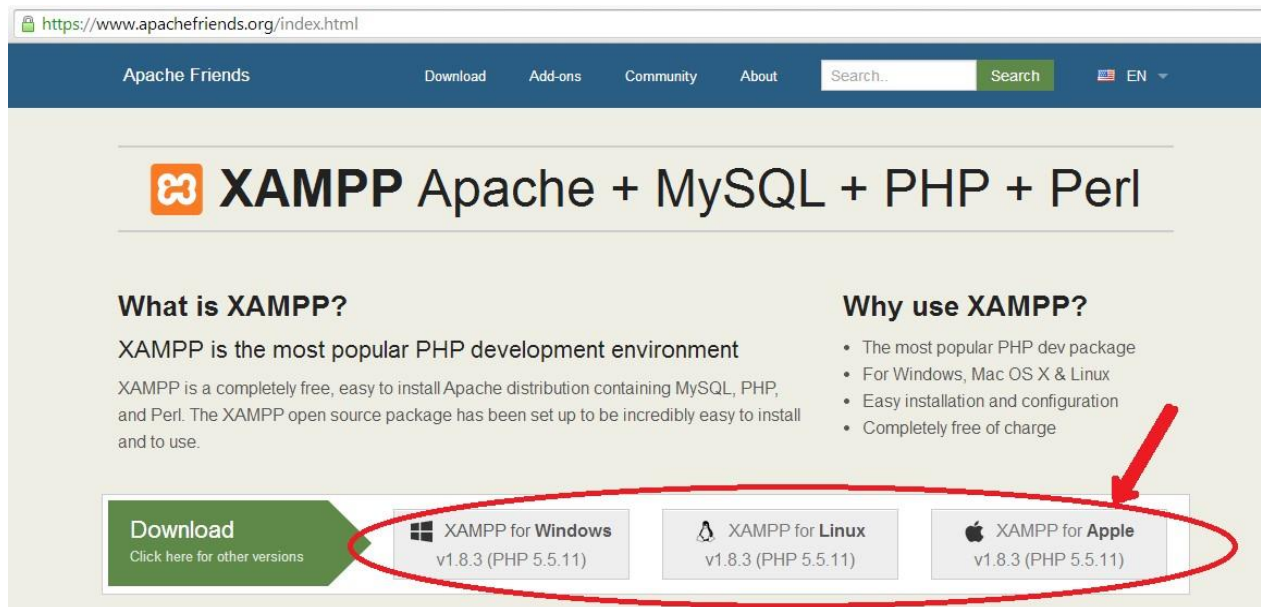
https://www.apachefriends.org/index.html

Apache Friends Download Add-ons Community About Search.. Search EN

XAMPP Apache + MySQL + PHP + Perl

What is XAMPP?

XAMPP is the most popular PHP development environment

XAMPP is a completely free, easy to install Apache distribution containing MySQL, PHP, and Perl. The XAMPP open source package has been set up to be incredibly easy to install and to use.

Why use XAMPP?

- The most popular PHP dev package
- For Windows, Mac OS X & Linux
- Easy installation and configuration
- Completely free of charge

Download
Click here for other versions

XAMPP for Windows
v1.8.3 (PHP 5.5.11)

XAMPP for Linux
v1.8.3 (PHP 5.5.11)

XAMPP for Apple
v1.8.3 (PHP 5.5.11)